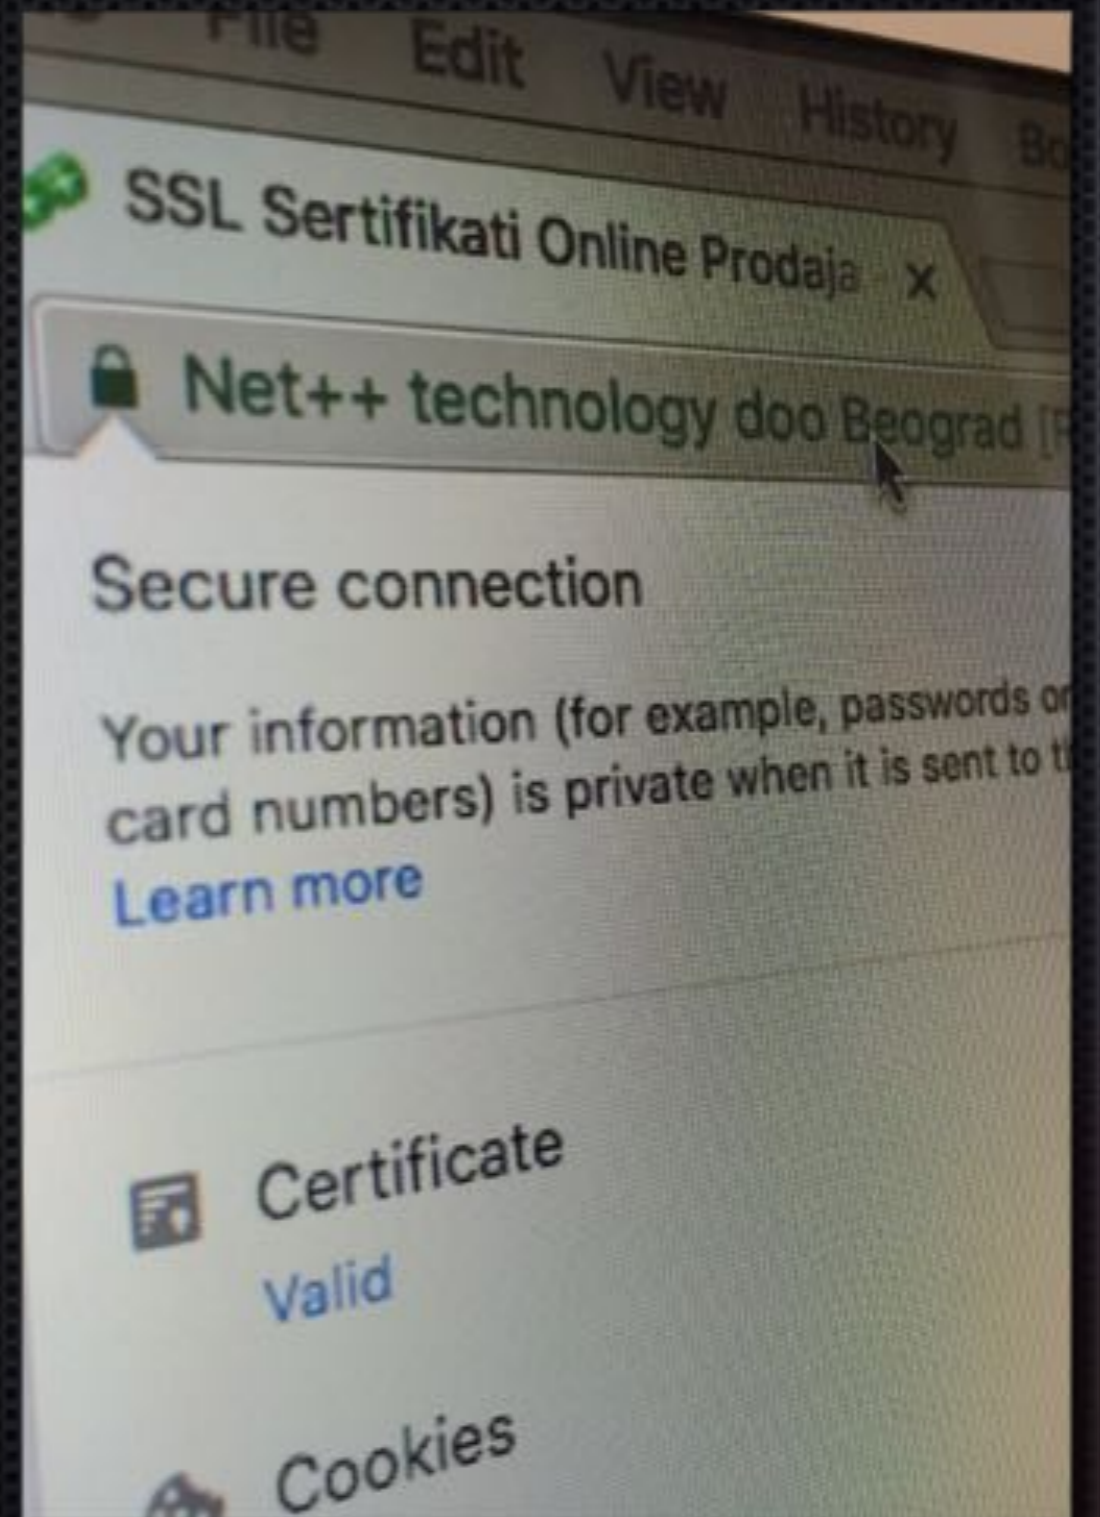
File Edit View History Bo

SSL Sertifikati Online Prodaja ×

Net++ technology doo Beograd [R

Secure connection

Your information (for example, passwords or card numbers) is private when it is sent to t

Learn more

Certificate

Valid

Cookies